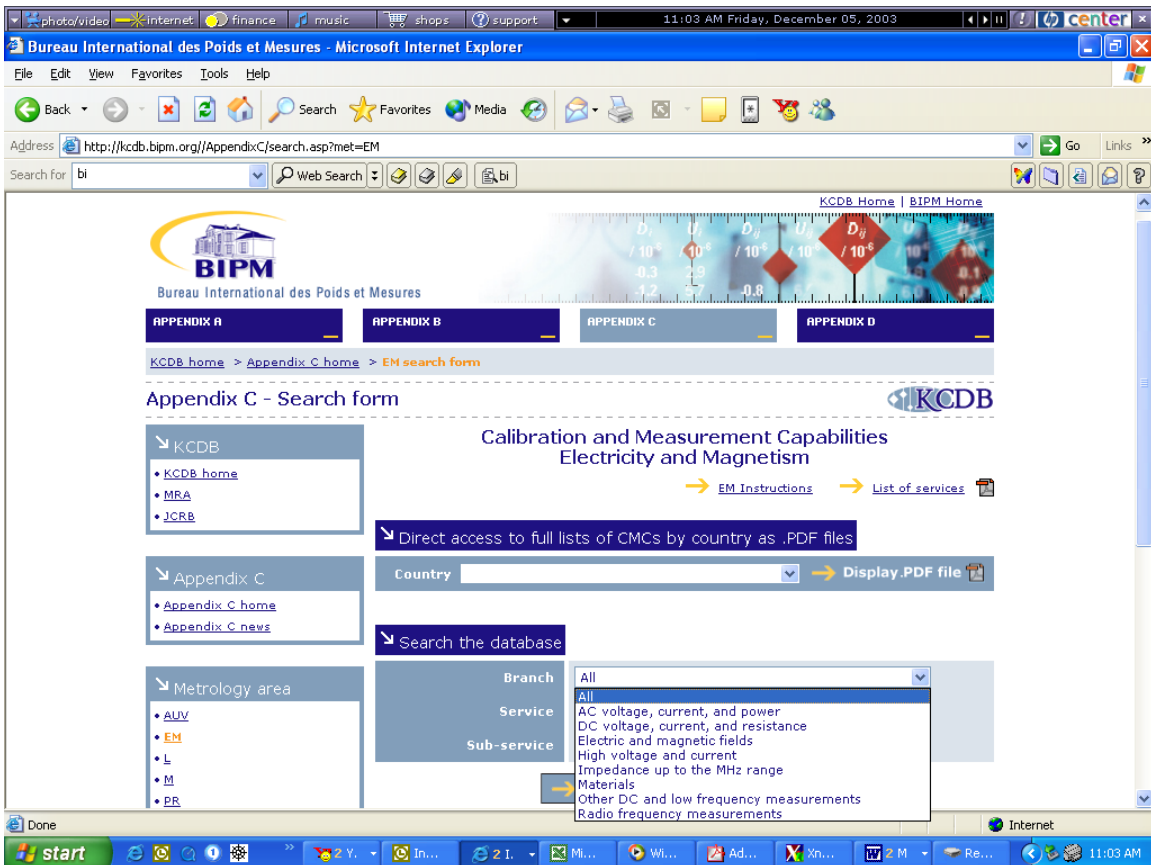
photo/video internet finance music shops support 11:03 AM Friday, December 05, 2003 center

Bureau International des Poids et Mesures - Microsoft Internet Explorer

File Edit View Favorites Tools Help

Back Search Favorites Media

Address http://kcdb.bipm.org//AppendixC/search.asp?met=EM Go Links

Search for bi Web Search bi

KCDB Home | BIPM Home

BIPM
Bureau International des Poids et Mesures

APPENDIX A
APPENDIX B
APPENDIX C
APPENDIX D

KCDB home > Appendix C home > EM search form

Appendix C - Search form

KCDB

KCDB
• KCDB home
• MRA
• JCRB

Appendix C
• Appendix C home
• Appendix C news

Metrology area
• AUV
• EM
• L
• M
• PR

Calibration and Measurement Capabilities
Electricity and Magnetism

EM Instructions List of services

Direct access to full lists of CMCs by country as .PDF files

Country Display.PDF file

Search the database

Branch All
Service
Sub-service

All
AC voltage, current, and power
DC voltage, current, and resistance
Electric and magnetic fields
High voltage and current
Impedance up to the MHz range
Materials
Other DC and low frequency measurements
Radio frequency measurements

Done Internet

start 2 Y. In... 2 I. Mi... Wi... Ad... Xn... 2 M Re... 11:03 AM